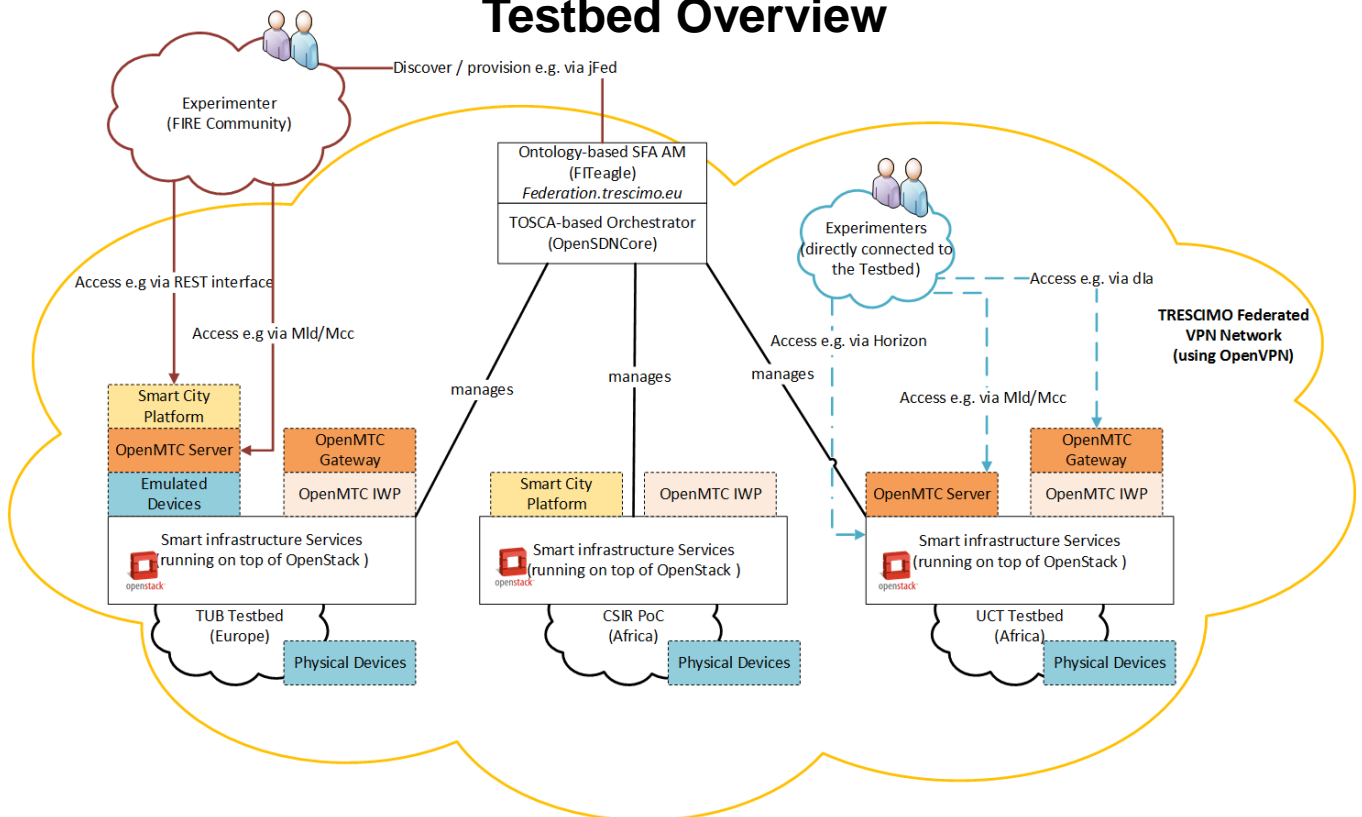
Testbed Overview

Discover / provision e.g. via jFed

Experimenter
(FIRE Community)

Ontology-based SFA AM
(FITeagle)
Federation.trescimo.eu

TOSCA-based Orchestrator
(OpenSDNCore)

Experimenters
(directly connected to the Testbed)

Access e.g via REST interface

Access e.g via Mld/Mcc

Access e.g. via dIa

TRESCIMO Federated
VPN Network
(using OpenVPN)

Access e.g. via Horizon

manages

manages

manages

Access e.g. via Mld/Mcc

Smart City Platform

OpenMTC Server

Emulated Devices

OpenMTC Gateway

OpenMTC IWP

Smart infrastructure Services
(running on top of OpenStack )

openstack

TUB Testbed
(Europe)

Physical Devices

Smart City Platform

OpenMTC IWP

Smart infrastructure Services
(running on top of OpenStack )

openstack

CSIR PoC
(Africa)

Physical Devices

OpenMTC Server

OpenMTC Gateway

OpenMTC IWP

Smart infrastructure Services
(running on top of OpenStack )

openstack

UCT Testbed
(Africa)

Physical Devices